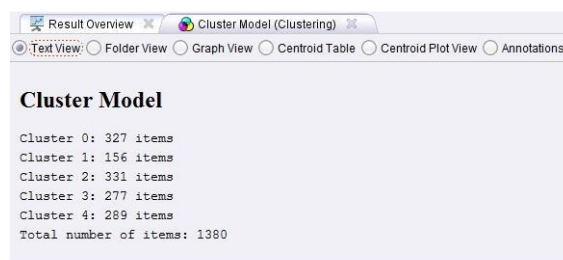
Result Overview
Cluster Model (Clustering)

Text View
Folder View
Graph View
Centroid Table
Centroid Plot View
Annotations

Cluster Model

Cluster 0: 327 items
Cluster 1: 156 items
Cluster 2: 331 items
Cluster 3: 277 items
Cluster 4: 289 items
Total number of items: 1380